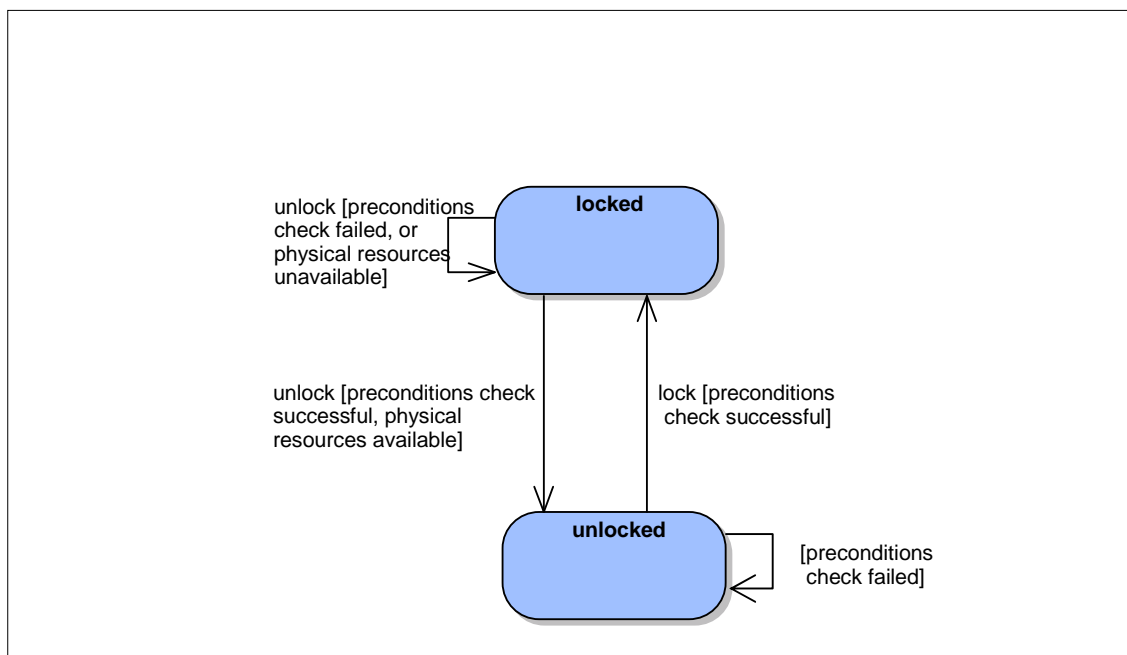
locked

unlock [preconditions check failed, or physical resources unavailable]

unlock [preconditions check successful, physical resources available]

lock [preconditions check successful]

unlocked

[preconditions check failed]